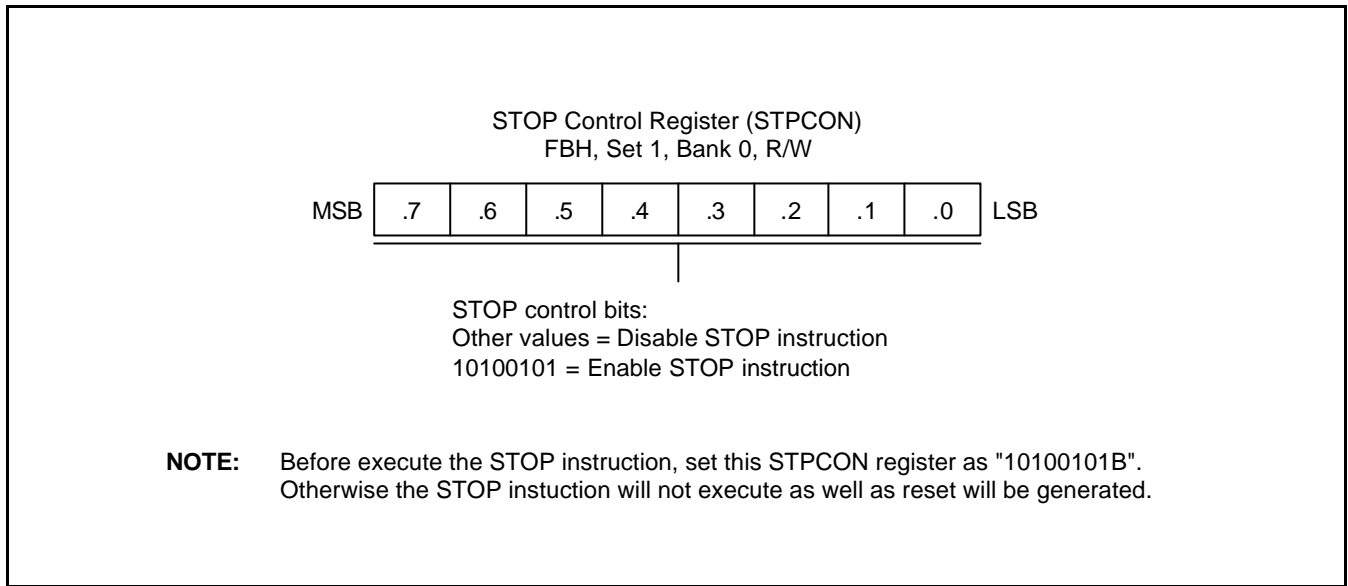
STOP Control Register (STPCON)
FBH, Set 1, Bank 0, R/W

MSB .7 .6 .5 .4 .3 .2 .1 .0 LSB

STOP control bits:
Other values = Disable STOP instruction
10100101 = Enable STOP instruction

**NOTE:** Before execute the STOP instruction, set this STPCON register as "10100101B". Otherwise the STOP instuction will not execute as well as reset will be generated.